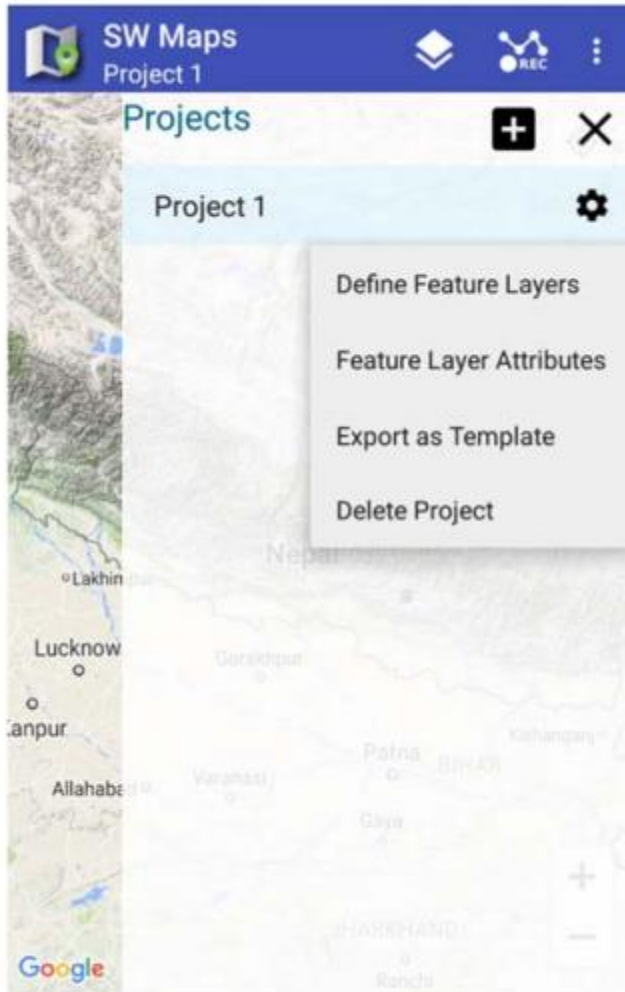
SW Maps
Project 1
REC

Projects

Project 1

Define Feature Layers

Feature Layer Attributes

Export as Template

Delete Project

Nepal

Lakhim

Lucknow

Gorakhpur

anpur

Kishanganj

Patna

BIHAR

Allahaba

Varanasi

Gaya

+

−

JHARKHAND

Ranchi

Google